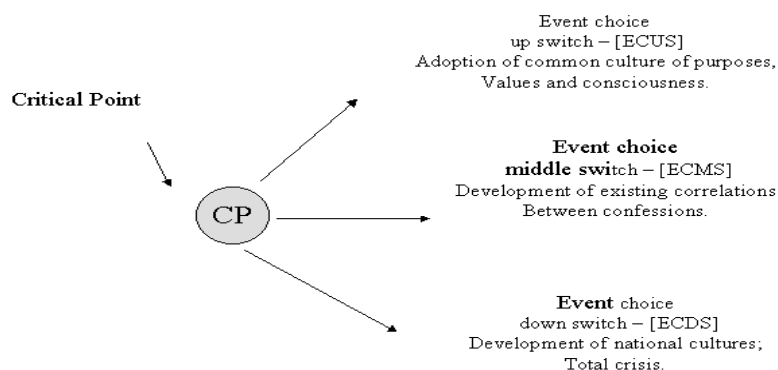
Critical Point

CP

Event choice
up switch – [ECUS]
Adoption of common culture of purposes,
Values and consciousness.

Event choice
middle switch – [ECMS]
Development of existing correlations
Between confessions.

Event choice
down switch – [ECDS]
Development of national cultures;
Total crisis.